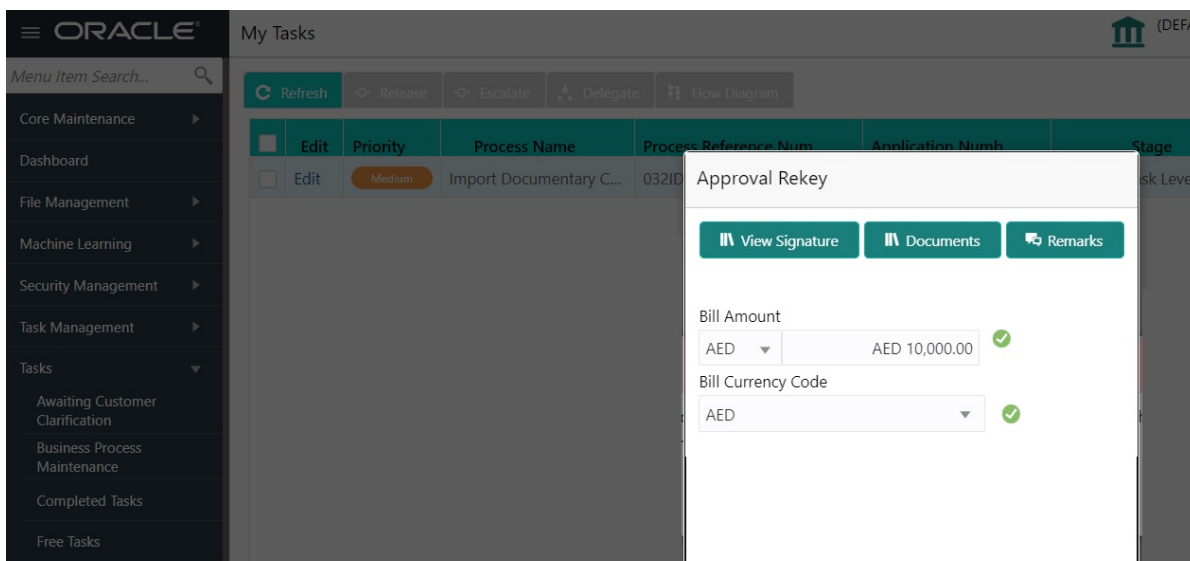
ORACLE

My Tasks

(DEF

Menu Item Search...

Core Maintenance

Dashboard

File Management

Machine Learning

Security Management

Task Management

Tasks

Awaiting Customer Clarification

Business Process Maintenance

Completed Tasks

Free Tasks

Refresh | Release | Escalate | Delegate | Flow Diagram

| | Edit | Priority | Process Name | Process Reference Num | Application Numb | Stage |
|---|---|---|---|---|---|---|
| | Edit | Medium | Import Documentary C... | 032ID | | sk Leve |

Approval Rekey

View Signature

Documents

Remarks

Bill Amount

AED

AED 10,000.00

Bill Currency Code

AED